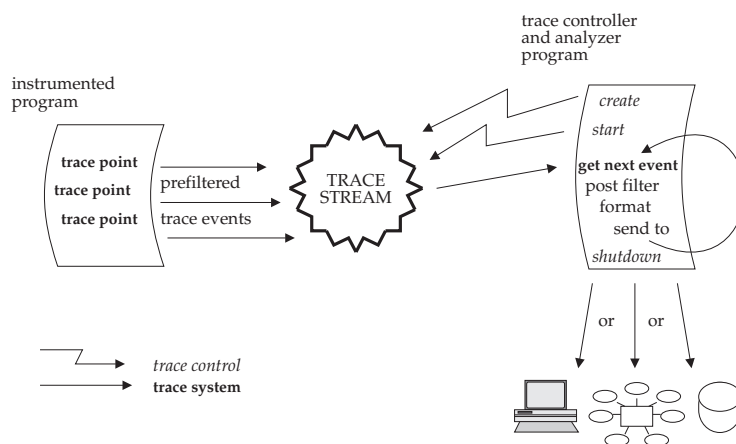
trace controller and analyzer program

instrumented program

trace point
trace point
trace point

prefiltered
trace events

TRACE STREAM

create
start
get next event
post filter
format
send to
shutdown

or
or

trace control
trace system